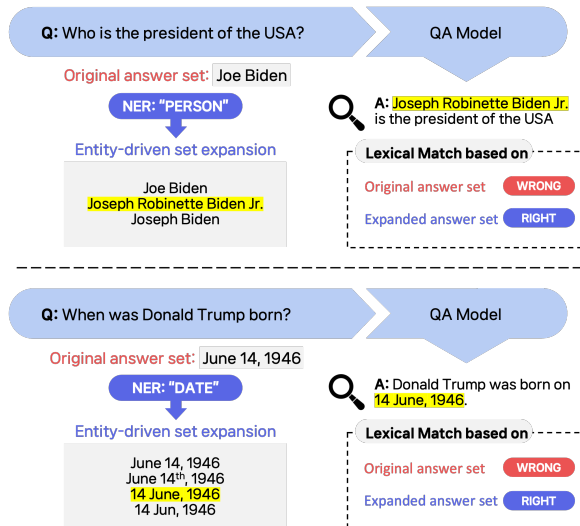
Q: Who is the president of the USA?

QA Model

Original answer set: Joe Biden

NER: "PERSON"

Entity-driven set expansion

Joe Biden
Joseph Robinette Biden Jr.
Joseph Biden

A: Joseph Robinette Biden Jr. is the president of the USA

Lexical Match based on

Original answer set WRONG

Expanded answer set RIGHT

Q: When was Donald Trump born?

QA Model

Original answer set: June 14, 1946

NER: "DATE"

Entity-driven set expansion

June 14, 1946
June 14$^{th}$, 1946
14 June, 1946
14 Jun, 1946

A: Donald Trump was born on 14 June, 1946.

Lexical Match based on

Original answer set WRONG

Expanded answer set RIGHT